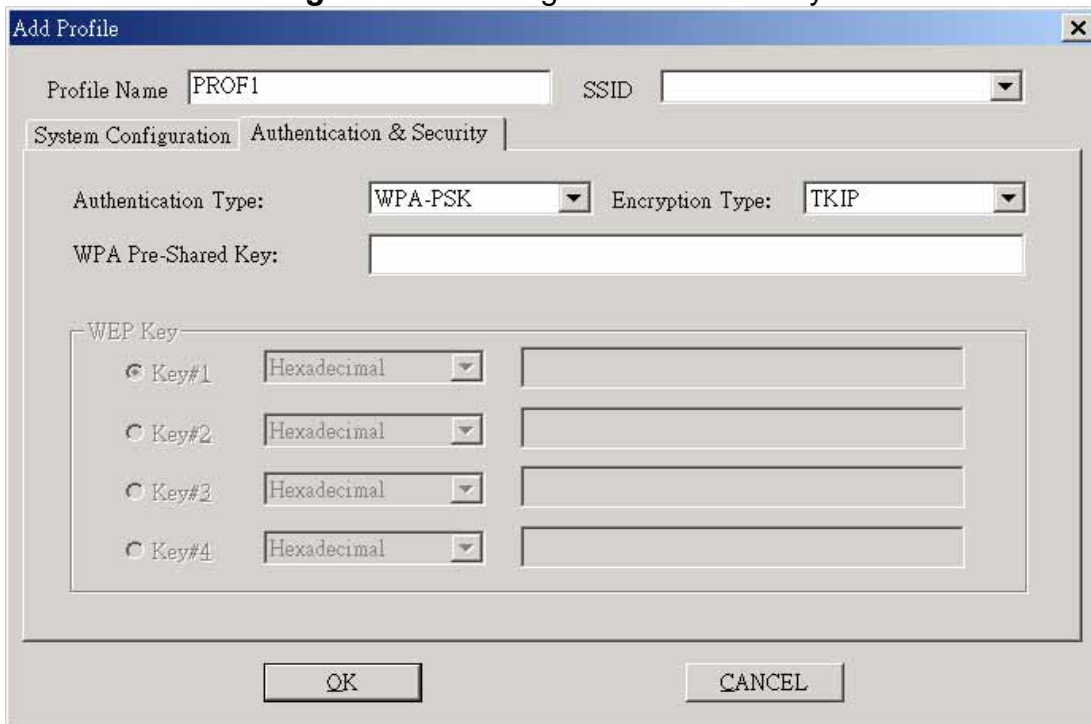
Add Profile

Profile Name PROF1

SSID

System Configuration

Authentication & Security

Authentication Type: WPA-PSK

Encryption Type: TKIP

WPA Pre-Shared Key:

WEP Key

Key#1 Hexadecimal

Key#2 Hexadecimal

Key#3 Hexadecimal

Key#4 Hexadecimal

OK

CANCEL